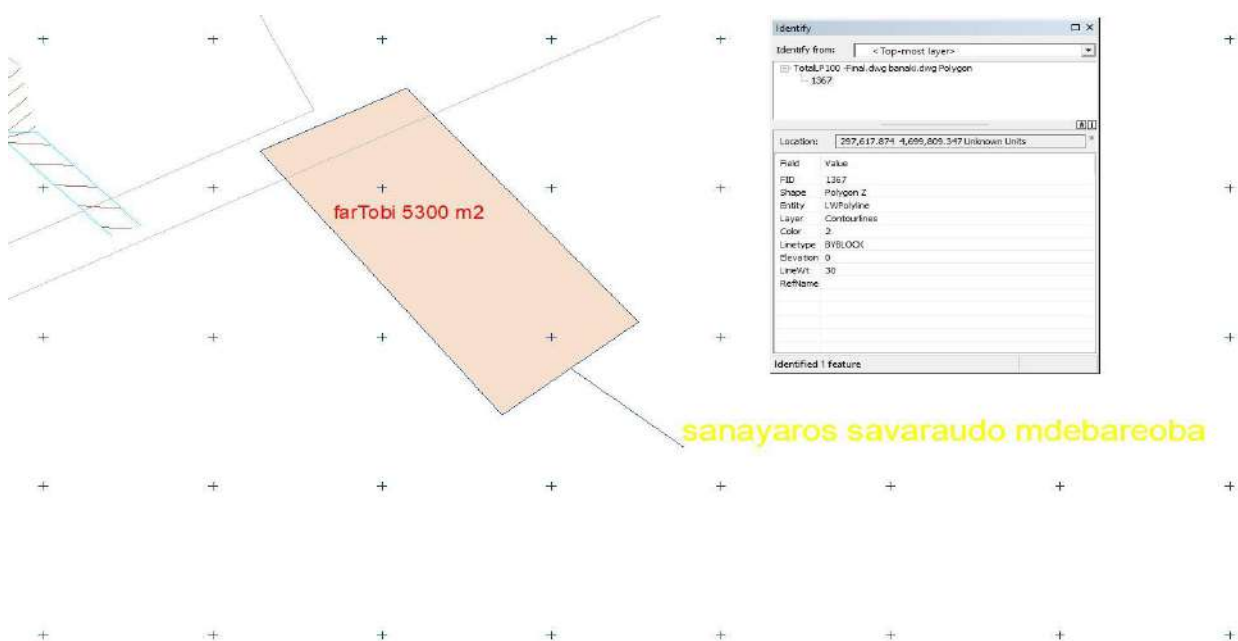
farTobi 5300 m2

Identify

Identify from: <Top-most layer>

TotalLP100 -Final.dwg banaki.dwg Polygon
1367

Location: 297,617.874 4,699,809.347 Unknown Units

| Field | Value |
|---|---|
| FID | 1367 |
| Shape | Polygon Z |
| Entity | LWPolyline |
| Layer | Contourlines |
| Color | 2 |
| Linetype | BYBLOCK |
| Elevation | 0 |
| LineWt | 30 |
| RefName | |

Identified 1 feature

sanayaros savaraudo mdebareoba